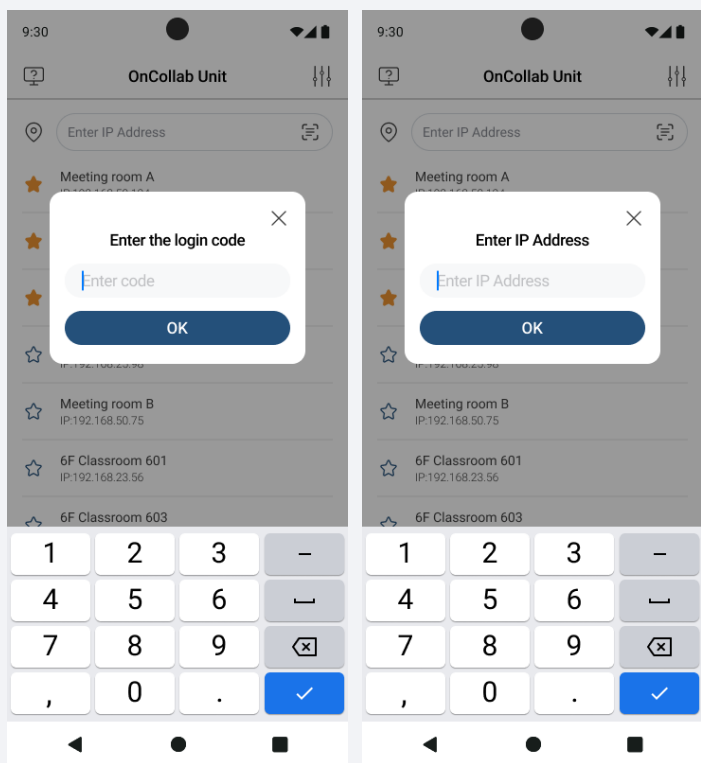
9:30

OnCollab Unit

Enter IP Address

Meeting room A
IP:192.168.50.104

Enter the login code

Enter code

OK

IP:192.168.23.98

Meeting room B
IP:192.168.50.75

6F Classroom 601
IP:192.168.23.56

6F Classroom 603

1 2 3 –
4 5 6
7 8 9
, 0 .

9:30

OnCollab Unit

Enter IP Address

Meeting room A
IP:192.168.50.104

Enter IP Address

Enter IP Address

OK

IP:192.168.23.98

Meeting room B
IP:192.168.50.75

6F Classroom 601
IP:192.168.23.56

6F Classroom 603

1 2 3 –
4 5 6
7 8 9
, 0 .